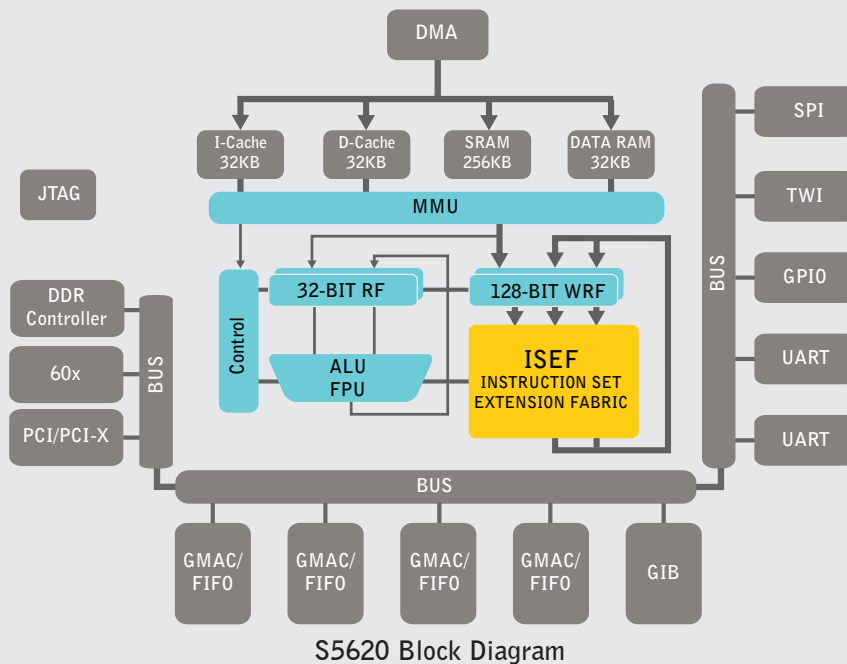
DMA

I-Cache 32KB

D-Cache 32KB

SRAM 256KB

DATA RAM 32KB

JTAG

MMU

Control

32-BIT RF

128-BIT WRF

ALU FPU

ISEF

INSTRUCTION SET EXTENSION FABRIC

DDR Controller

60x

PCI/PCI-X

BUS

BUS

SPI

TWI

GPIO

UART

UART

BUS

GMAC/ FIFO

GMAC/ FIFO

GMAC/ FIFO

GMAC/ FIFO

GIB

S5620 Block Diagram